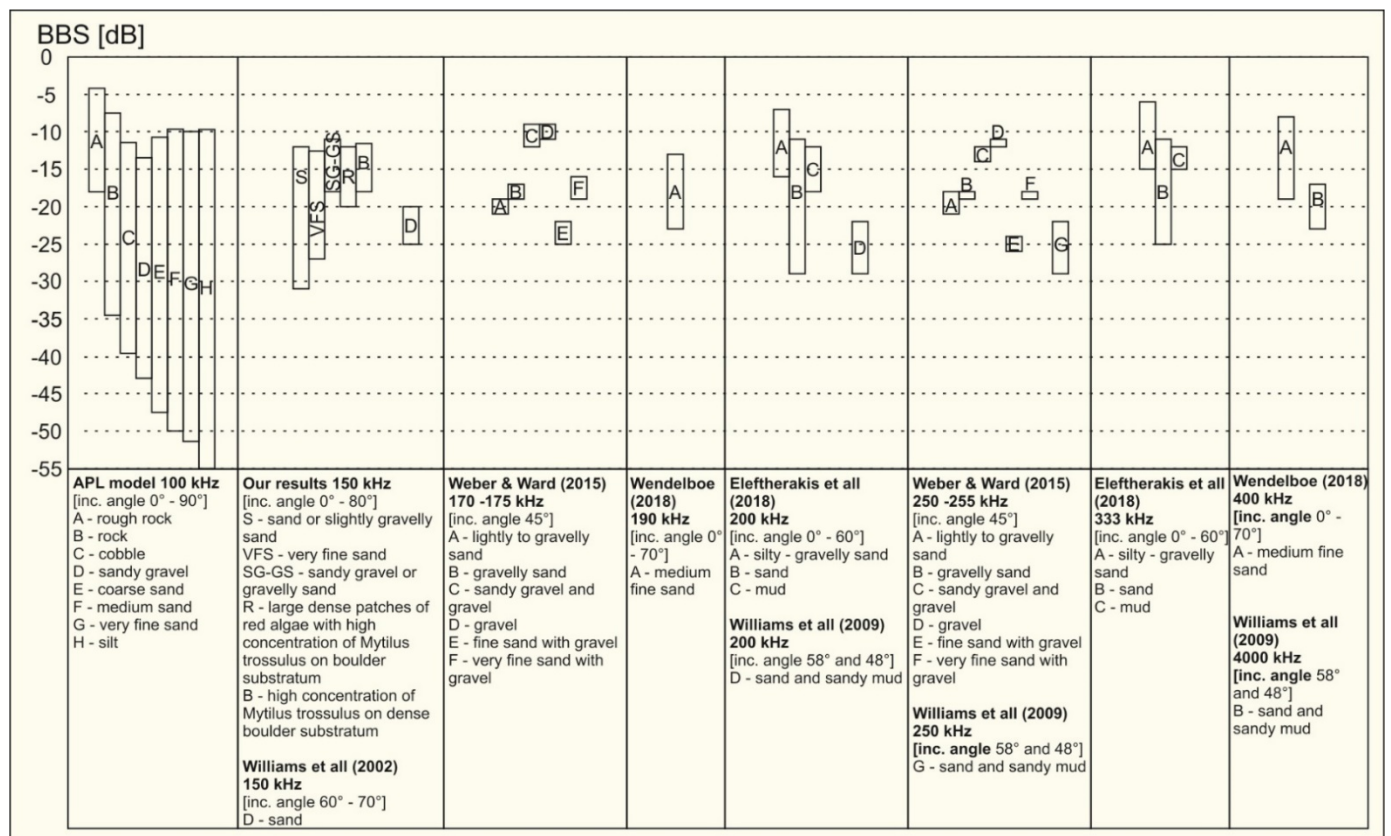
BBS [dB]

0
-5
-10
-15
-20
-25
-30
-35
-40
-45
-50
-55

A B C D E F G H

S VFS SG-GS R B D

C D A B F E

A

A B C D

D C A B F E G

A C B

A B

**APL model 100 kHz**
[inc. angle 0° - 90°]
A - rough rock
B - rock
C - cobble
D - sandy gravel
E - coarse sand
F - medium sand
G - very fine sand
H - silt

**Our results 150 kHz**
[inc. angle 0° - 80°]
S - sand or slightly gravelly sand
VFS - very fine sand
SG-GS - sandy gravel or gravelly sand
R - large dense patches of red algae with high concentration of Mytilus trossulus on boulder substratum
B - high concentration of Mytilus trossulus on dense boulder substratum

**Williams et all (2002) 150 kHz**
[inc. angle 60° - 70°]
D - sand

**Weber & Ward (2015) 170 -175 kHz**
[inc. angle 45°]
A - lightly to gravelly sand
B - gravelly sand
C - sandy gravel and gravel
D - gravel
E - fine sand with gravel
F - very fine sand with gravel

**Wendelboe (2018) 190 kHz**
[inc. angle 0° - 70°]
A - medium fine sand

**Eleftherakis et all (2018) 200 kHz**
[inc. angle 0° - 60°]
A - silty - gravelly sand
B - sand
C - mud

**Williams et all (2009) 200 kHz**
[inc. angle 58° and 48°]
D - sand and sandy mud

**Weber & Ward (2015) 250 -255 kHz**
[inc. angle 45°]
A - lightly to gravelly sand
B - gravelly sand
C - sandy gravel and gravel
D - gravel
E - fine sand with gravel
F - very fine sand with gravel

**Williams et all (2009) 250 kHz**
**[inc. angle** 58° and 48°]
G - sand and sandy mud

**Eleftherakis et all (2018) 333 kHz**
[inc. angle 0° - 60°]
A - silty - gravelly sand
B - sand
C - mud

**Wendelboe (2018) 400 kHz**
**[inc. angle** 0° - 70°]
A - medium fine sand

**Williams et all (2009) 4000 kHz**
**[inc. angle** 58° and 48°]
B - sand and sandy mud